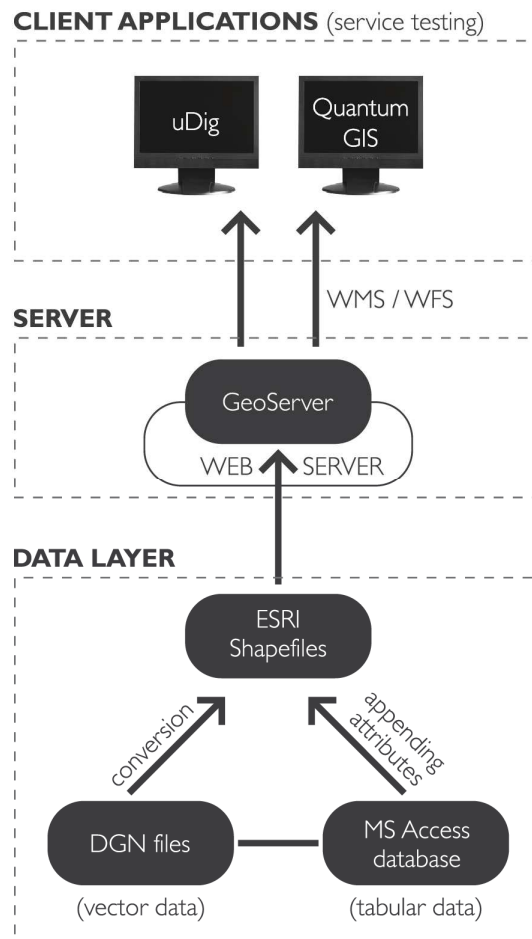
CLIENT APPLICATIONS (service testing)

uDig

Quantum GIS

WMS / WFS

SERVER

GeoServer

WEB SERVER

DATA LAYER

ESRI Shapefiles

conversion

appending attributes

DGN files

MS Access database

(vector data)

(tabular data)